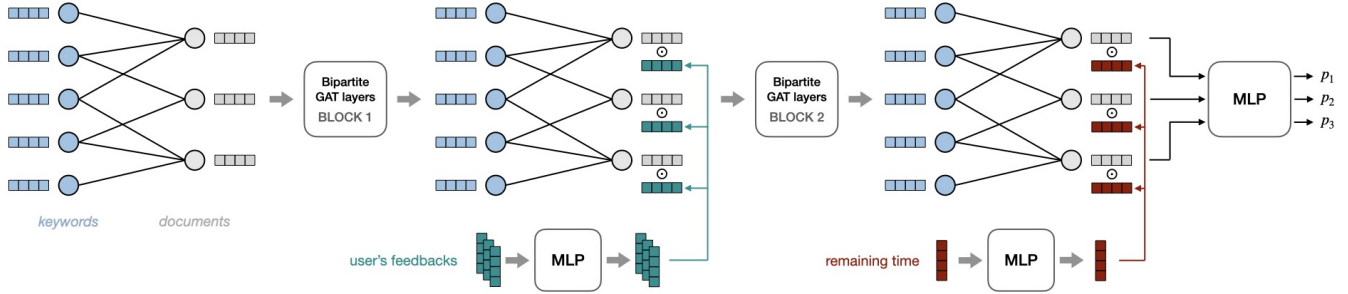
keywords

documents

Bipartite GAT layers
BLOCK 1

$\odot$

$\odot$

$\odot$

user's feedbacks

MLP

Bipartite GAT layers
BLOCK 2

$\odot$

$\odot$

$\odot$

remaining time

MLP

MLP

$p_1$
$p_2$
$p_3$